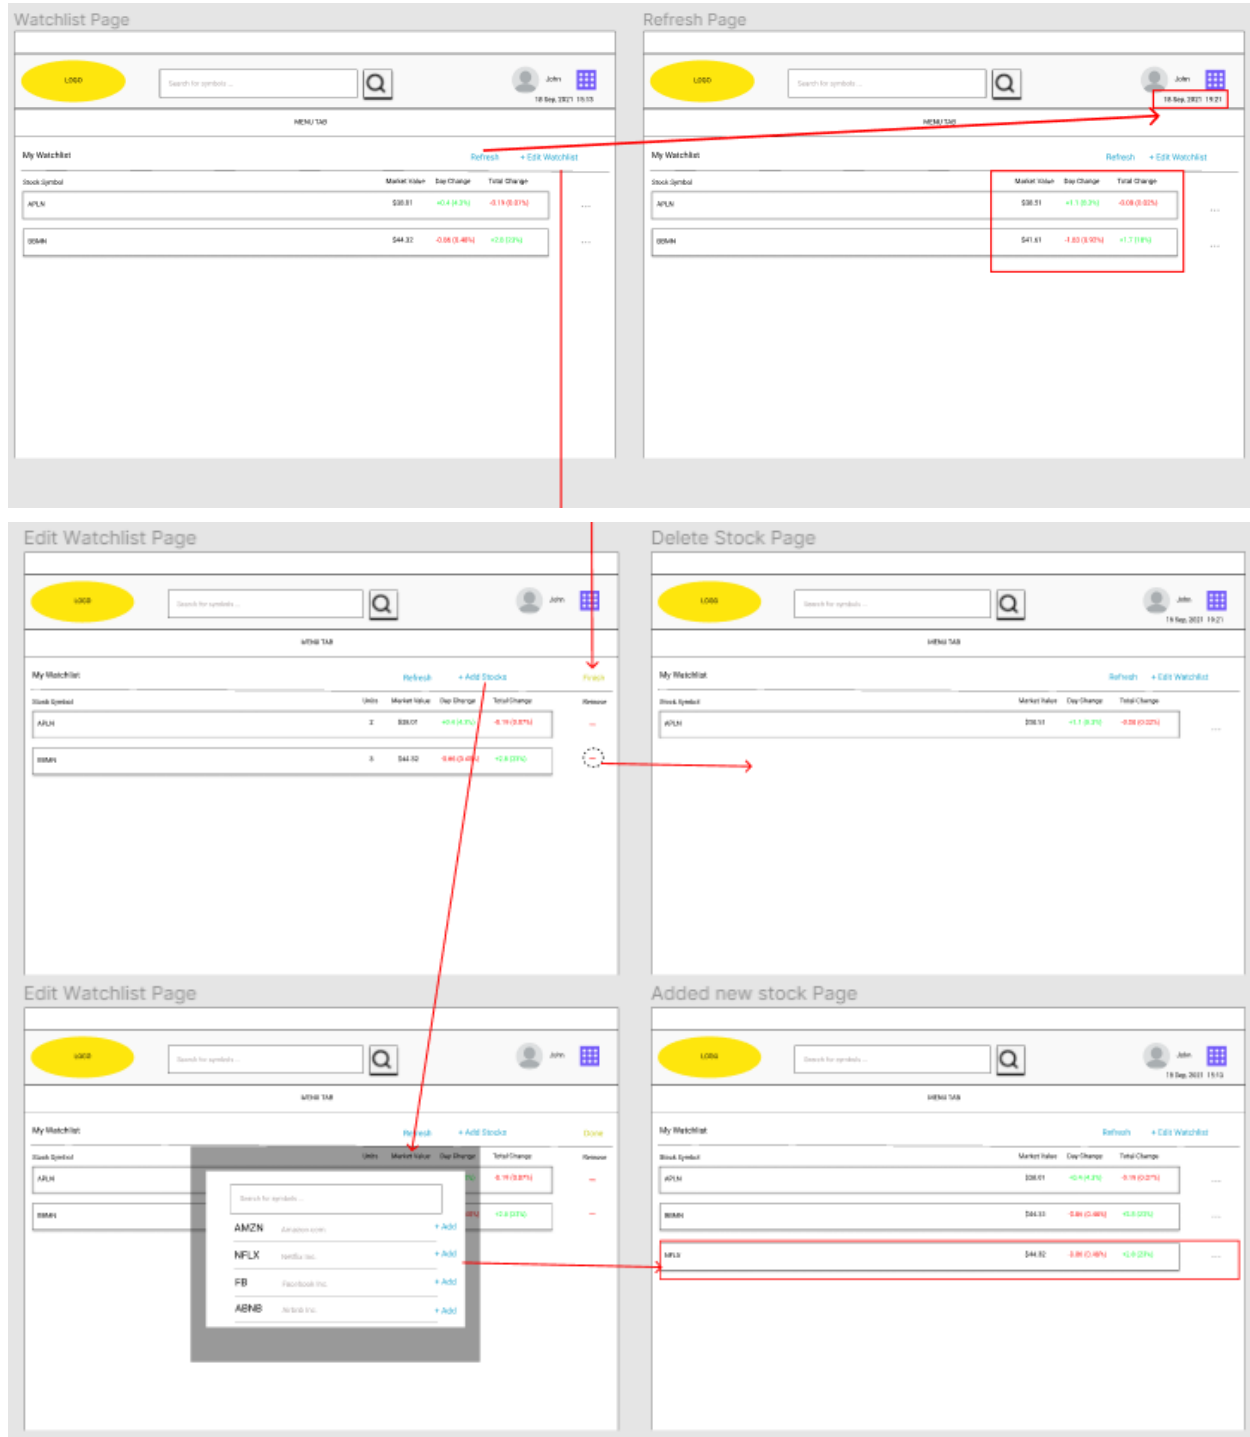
Watchlist Page

LOGO

Search for symbols ...

John

18 Sep, 2021 15:15

MENU TAB

My Watchlist

Refresh

+ Edit Watchlist

| Stock Symbol | Market Value | Day Change | Total Change |
|---|---|---|---|
| APLN | $38.51 | +0.4 (4.2%) | -0.19 (0.07%) |
| BBMN | $44.32 | -0.66 (3.46%) | +2.0 (23%) |

Refresh Page

LOGO

Search for symbols ...

John

18 Sep, 2021 19:21

MENU TAB

My Watchlist

Refresh

+ Edit Watchlist

| Stock Symbol | Market Value | Day Change | Total Change |
|---|---|---|---|
| APLN | $38.51 | +1.1 (0.3%) | -0.06 (0.02%) |
| BBMN | $41.61 | -1.83 (3.92%) | +1.7 (18%) |

Edit Watchlist Page

LOGO

Search for symbols ...

John

MENU TAB

My Watchlist

Refresh

+ Add Stocks

Finish

| Stock Symbol | Units | Market Value | Day Change | Total Change | Remove |
|---|---|---|---|---|---|
| APLN | 2 | $38.01 | +0.4 (4.3%) | -0.19 (0.07%) | — |
| BBMN | 5 | $44.32 | -0.66 (3.46%) | +2.6 (23%) | — |

Delete Stock Page

LOGO

Search for symbols ...

John

18 Sep, 2021 19:21

MENU TAB

My Watchlist

Refresh

+ Edit Watchlist

| Stock Symbol | Market Value | Day Change | Total Change |
|---|---|---|---|
| APLN | $38.51 | +1.1 (0.3%) | -0.08 (0.02%) |

Edit Watchlist Page

LOGO

Search for symbols ...

John

MENU TAB

My Watchlist

Refresh

+ Add Stocks

Done

Stock Symbol

Units

Market Value

Day Change

Total Change

Remove

APLN

-0.19 (0.07%)

BBMN

+2.6 (23%)

Search for symbols ...

AMZN Amazon.com + Add

NFLX Netflix Inc. + Add

FB Facebook Inc. + Add

ABNB Airbnb Inc. + Add

Added new stock Page

LOGO

Search for symbols ...

John

19 Sep, 2021 19:13

MENU TAB

My Watchlist

Refresh

+ Edit Watchlist

| Stock Symbol | Market Value | Day Change | Total Change |
|---|---|---|---|
| APLN | $38.61 | +0.4 (4.2%) | -0.19 (0.27%) |
| BBMN | $44.33 | -3.46 (3.46%) | +0.6 (23%) |
| NFLX | $44.82 | -3.86 (3.46%) | +2.0 (23%) |